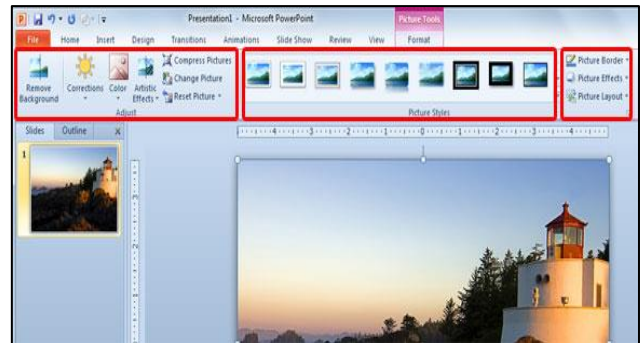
Presentation1 - Microsoft PowerPoint

Picture Tools

File
Home
Insert
Design
Transitions
Animations
Slide Show
Review
View
Format

Remove Background
Corrections
Color
Artistic Effects
Compress Pictures
Change Picture
Reset Picture
Adjust

Picture Styles

Picture Border
Picture Effects
Picture Layout

Slides
Outline
x

1